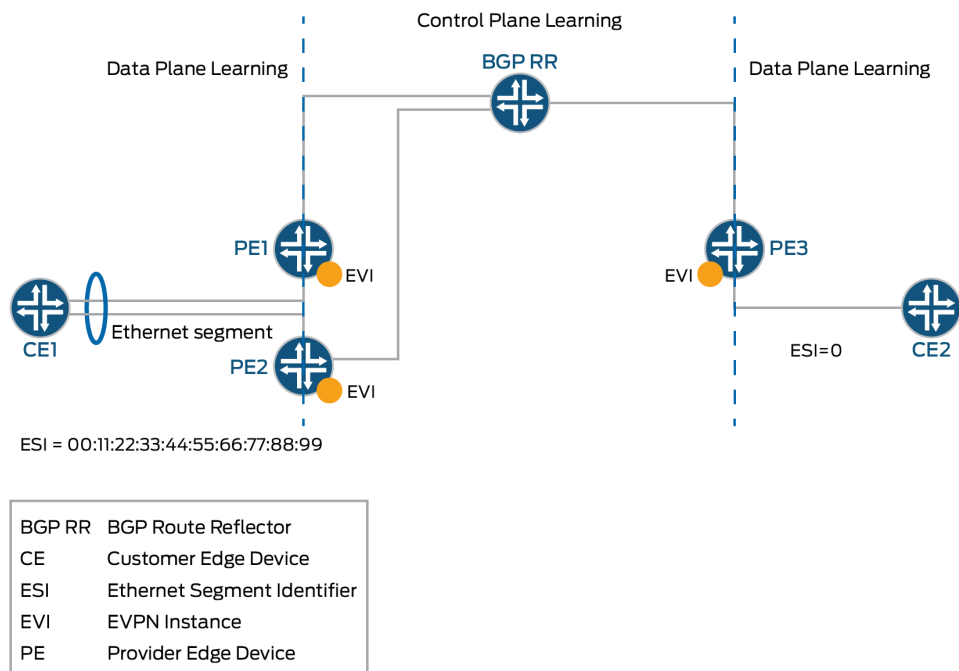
Control Plane Learning

Data Plane Learning

BGP RR

Data Plane Learning

PE1

EVI

PE3

EVI

CE1

Ethernet segment

PE2

EVI

ESI=0

CE2

ESI = 00:11:22:33:44:55:66:77:88:99

| | |
|---|---|
| BGP RR | BGP Route Reflector |
| CE | Customer Edge Device |
| ESI | Ethernet Segment Identifier |
| EVI | EVPN Instance |
| PE | Provider Edge Device |